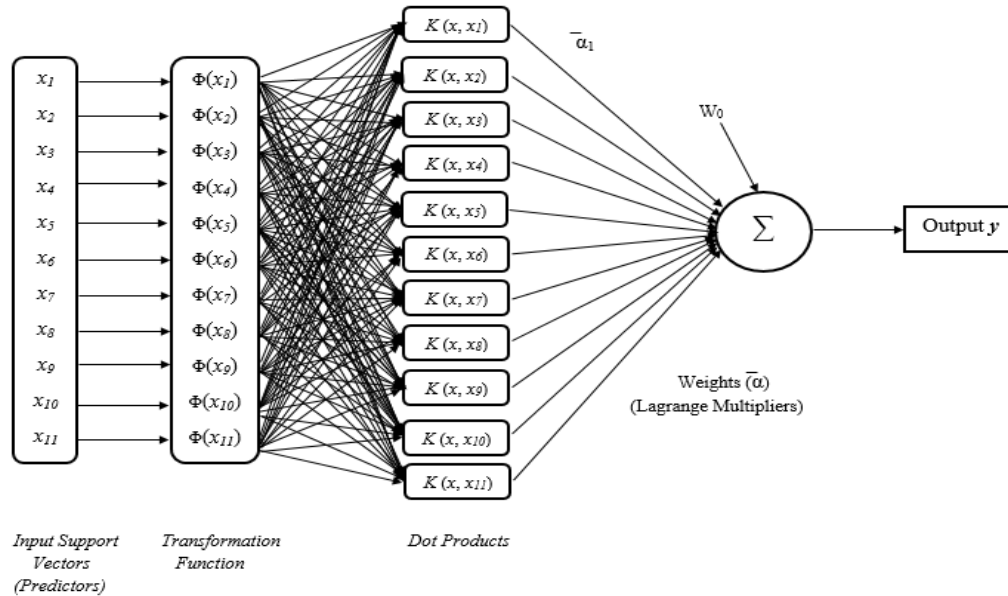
$x_1$
$x_2$
$x_3$
$x_4$
$x_5$
$x_6$
$x_7$
$x_8$
$x_9$
$x_{10}$
$x_{11}$

$\Phi(x_1)$
$\Phi(x_2)$
$\Phi(x_3)$
$\Phi(x_4)$
$\Phi(x_5)$
$\Phi(x_6)$
$\Phi(x_7)$
$\Phi(x_8)$
$\Phi(x_9)$
$\Phi(x_{10})$
$\Phi(x_{11})$

$K(x, x_1)$
$K(x, x_2)$
$K(x, x_3)$
$K(x, x_4)$
$K(x, x_5)$
$K(x, x_6)$
$K(x, x_7)$
$K(x, x_8)$
$K(x, x_9)$
$K(x, x_{10})$
$K(x, x_{11})$

$\overline{\alpha}_1$

$W_0$

$\sum$

Output $y$

Weights $(\overline{\alpha})$
(Lagrange Multipliers)

Input Support Vectors (Predictors)

Transformation Function

Dot Products